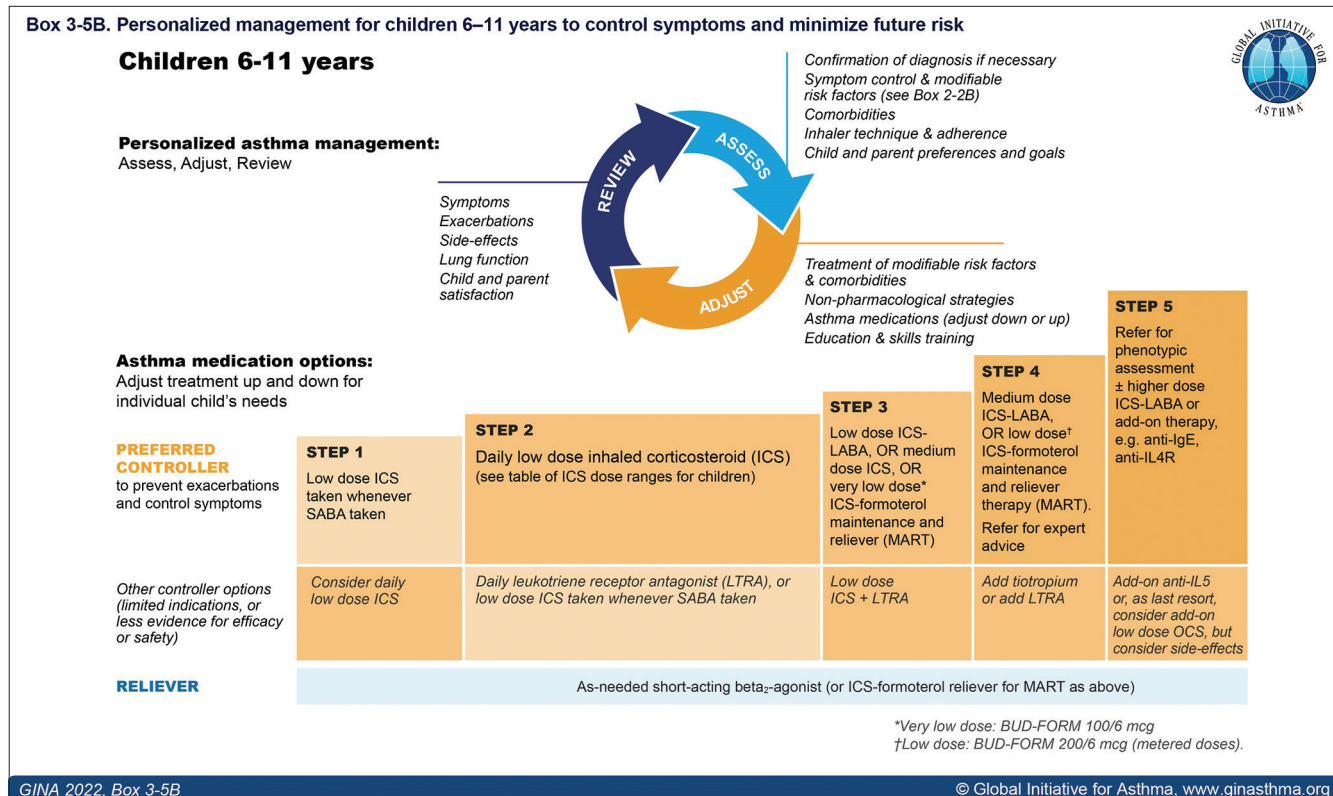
Box 3-5B. Personalized management for children 6–11 years to control symptoms and minimize future risk

GLOBAL INITIATIVE FOR ASTHMA

Children 6-11 years

Personalized asthma management:
Assess, Adjust, Review

REVIEW
ASSESS
ADJUST

Confirmation of diagnosis if necessary
Symptom control & modifiable risk factors (see Box 2-2B)
Comorbidities
Inhaler technique & adherence
Child and parent preferences and goals

Symptoms
Exacerbations
Side-effects
Lung function
Child and parent satisfaction

Treatment of modifiable risk factors & comorbidities
Non-pharmacological strategies
Asthma medications (adjust down or up)
Education & skills training

Asthma medication options:
Adjust treatment up and down for individual child's needs

| | | | | | |
|---|---|---|---|---|---|
| PREFERRED CONTROLLER to prevent exacerbations and control symptoms | STEP 1 Low dose ICS taken whenever SABA taken | STEP 2 Daily low dose inhaled corticosteroid (ICS) (see table of ICS dose ranges for children) | STEP 3 Low dose ICS-LABA, OR medium dose ICS, OR very low dose* ICS-formoterol maintenance and reliever (MART) | STEP 4 Medium dose ICS-LABA, OR low dose† ICS-formoterol maintenance and reliever therapy (MART). Refer for expert advice | STEP 5 Refer for phenotypic assessment ± higher dose ICS-LABA or add-on therapy, e.g. anti-IgE, anti-IL4R |
| Other controller options (limited indications, or less evidence for efficacy or safety) | Consider daily low dose ICS | Daily leukotriene receptor antagonist (LTRA), or low dose ICS taken whenever SABA taken | Low dose ICS + LTRA | Add tiotropium or add LTRA | Add-on anti-IL5 or, as last resort, consider add-on low dose OCS, but consider side-effects |
| RELIEVER | As-needed short-acting beta$_2$-agonist (or ICS-formoterol reliever for MART as above) | | | | |

*Very low dose: BUD-FORM 100/6 mcg
†Low dose: BUD-FORM 200/6 mcg (metered doses).

GINA 2022, Box 3-5B
© Global Initiative for Asthma, www.ginasthma.org